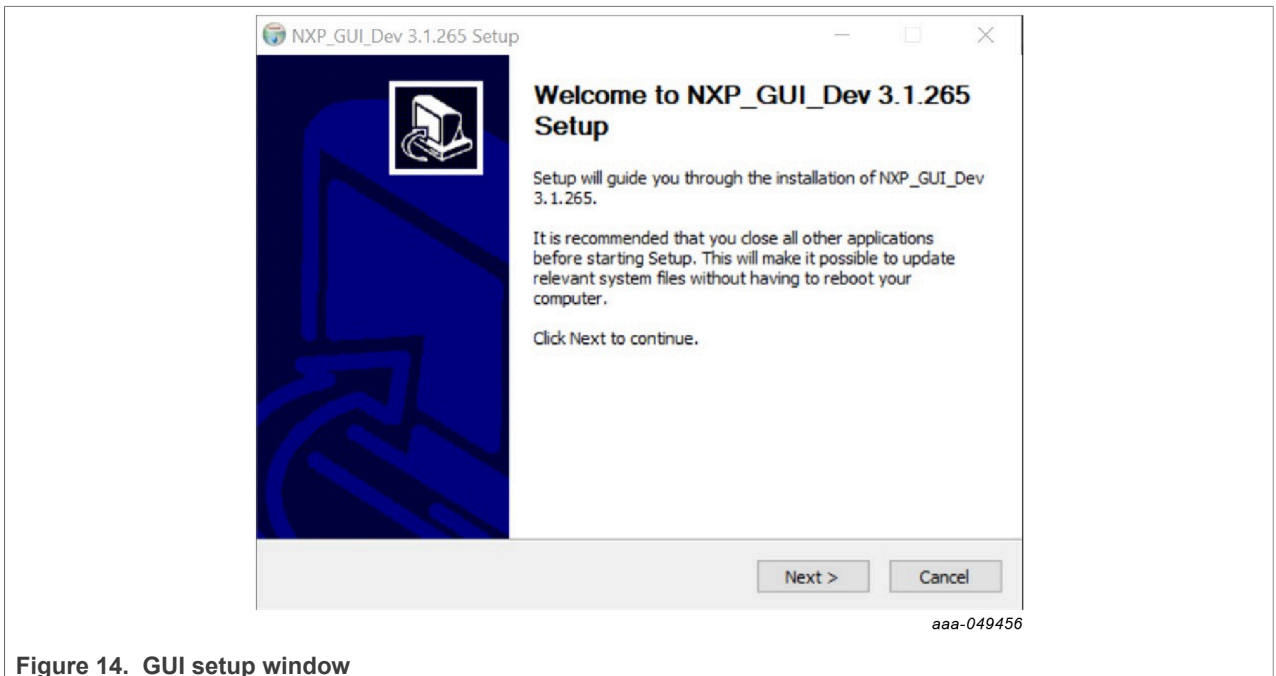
NXP_GUI_Dev 3.1.265 Setup

Welcome to NXP_GUI_Dev 3.1.265 Setup

Setup will guide you through the installation of NXP_GUI_Dev 3.1.265.

It is recommended that you close all other applications before starting Setup. This will make it possible to update relevant system files without having to reboot your computer.

Click Next to continue.

Next >

Cancel

aaa-049456

Figure 14. GUI setup window